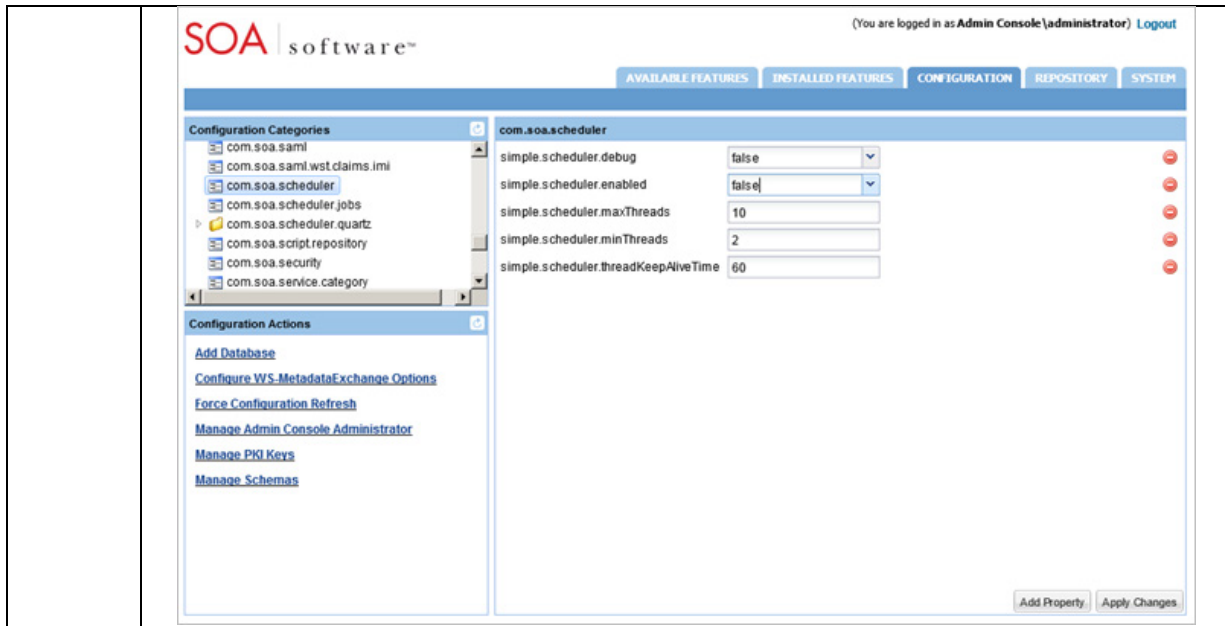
SOA software™

(You are logged in as Admin Console\administrator) Logout

AVAILABLE FEATURES | INSTALLED FEATURES | CONFIGURATION | REPOSITORY | SYSTEM

Configuration Categories

com.soa.saml
com.soa.saml.wst.claims.imi
com.soa.scheduler
com.soa.scheduler.jobs
com.soa.scheduler.quartz
com.soa.script.repository
com.soa.security
com.soa.service.category

Configuration Actions

Add Database

Configure WS-MetadataExchange Options

Force Configuration Refresh

Manage Admin Console Administrator

Manage PKI Keys

Manage Schemas

com.soa.scheduler

| | |
|---|---|
| simple.scheduler.debug | false |
| simple.scheduler.enabled | false |
| simple.scheduler.maxThreads | 10 |
| simple.scheduler.minThreads | 2 |
| simple.scheduler.threadKeepAliveTime | 60 |

Add Property | Apply Changes